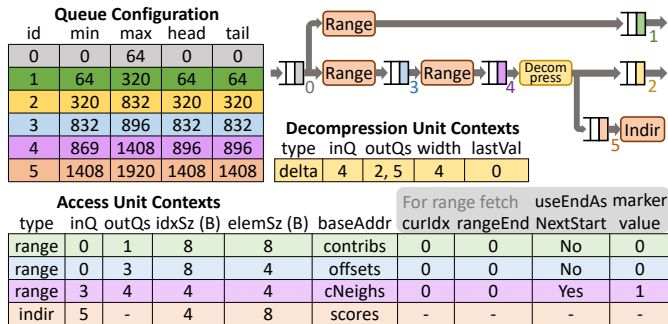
Queue Configuration

| id | min | max | head | tail |
|---|---|---|---|---|
| 0 | 0 | 64 | 0 | 0 |
| 1 | 64 | 320 | 64 | 0 |
| 2 | 320 | 832 | 320 | 320 |
| 3 | 832 | 896 | 832 | 832 |
| 4 | 869 | 1408 | 896 | 896 |
| 5 | 1408 | 1920 | 1408 | 1408 |

Range
1
0
Range
3
Range
4
Decompress
2
Indir
5

Decompression Unit Contexts

| type | inQ | outQs | width | lastVal |
|---|---|---|---|---|
| delta | 4 | 2, 5 | 4 | 0 |

Access Unit Contexts

| type | inQ | outQs | idxSz (B) | elemSz (B) | baseAddr | For range fetch curIdx | rangeEnd | useEndAs NextStart | marker value |
|---|---|---|---|---|---|---|---|---|---|
| range | 0 | 1 | 8 | 8 | contribs | 0 | 0 | No | 0 |
| range | 0 | 3 | 8 | 4 | offsets | 0 | 0 | No | 0 |
| range | 3 | 4 | 4 | 4 | cNeighs | 0 | 0 | Yes | 1 |
| indir | 5 | - | 4 | 8 | scores | - | - | - | - |